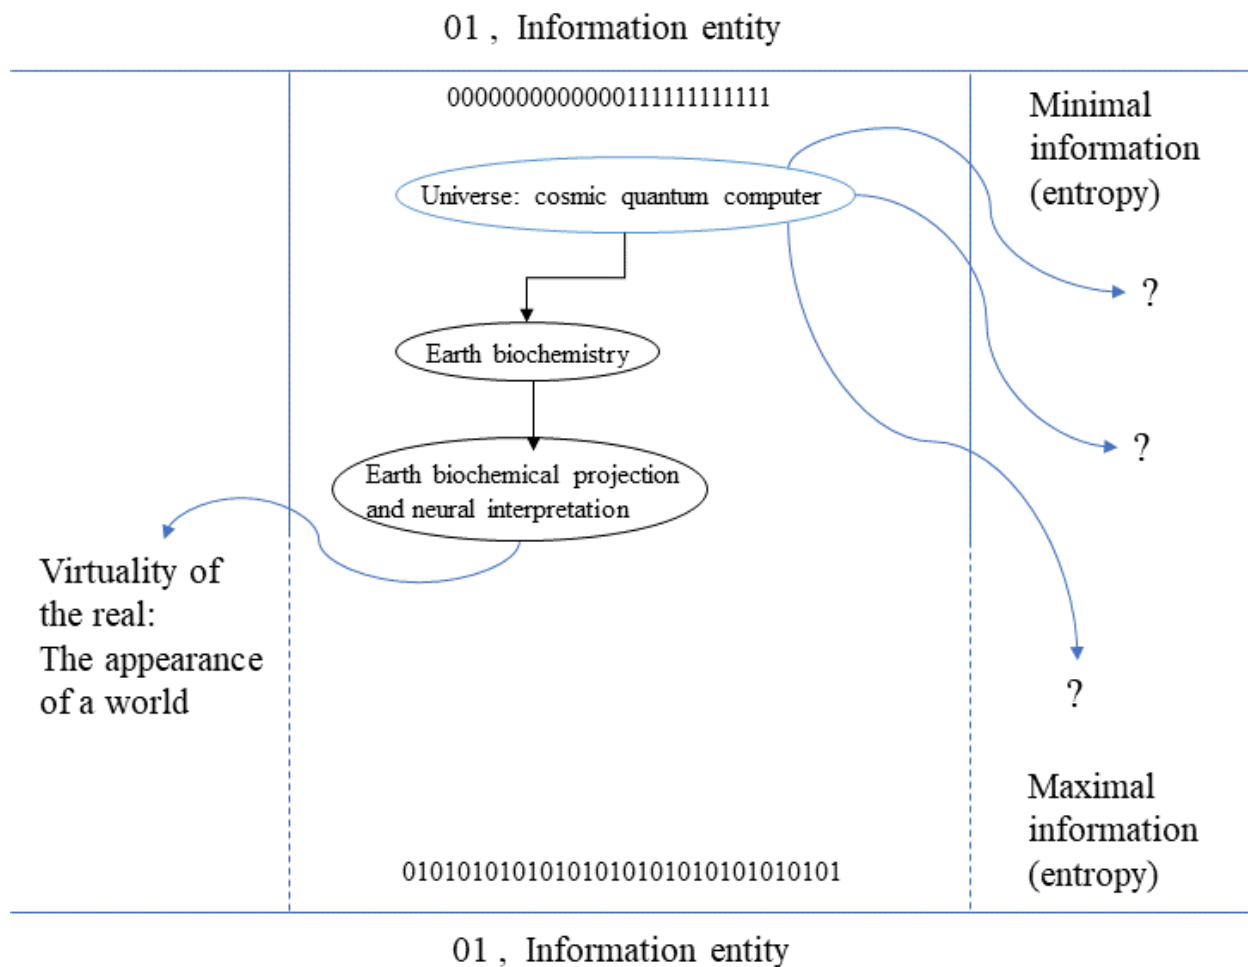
01 , Information entity

0000000000000111111111111

Minimal information (entropy)

Universe: cosmic quantum computer

Earth biochemistry

Earth biochemical projection and neural interpretation

?

?

?

Virtuality of the real: The appearance of a world

Maximal information (entropy)

01010101010101010101010101010101

01 , Information entity